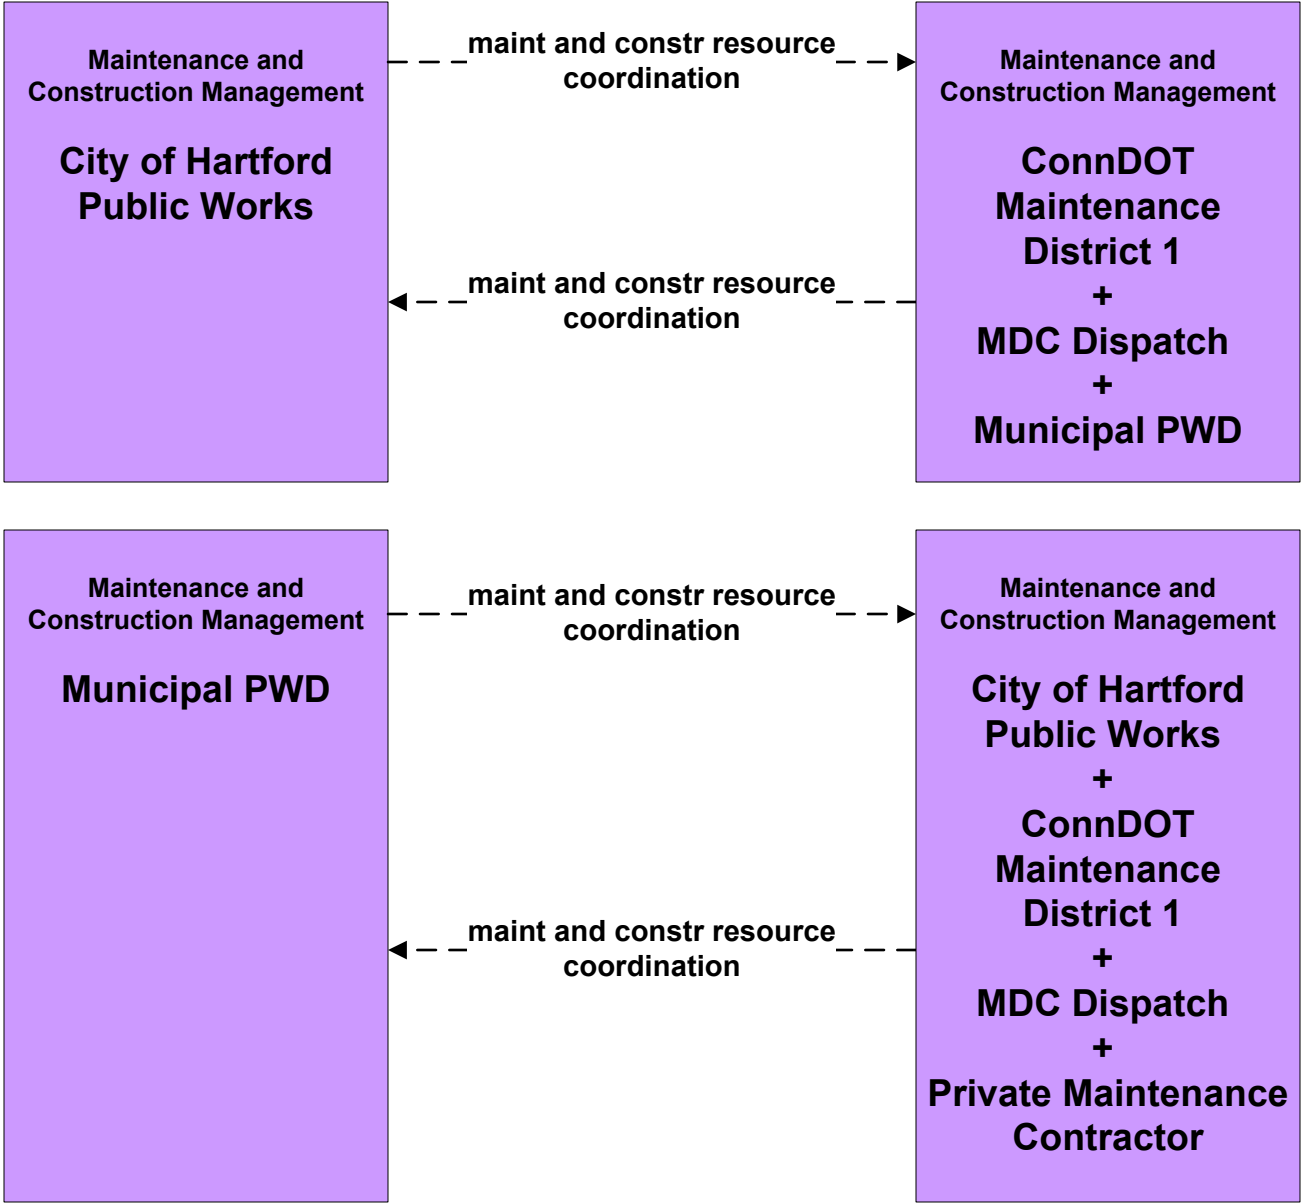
Maintenance and Construction Management

City of Hartford Public Works

maint and constr resource coordination

maint and constr resource coordination

Maintenance and Construction Management

ConnDOT Maintenance District 1
+
MDC Dispatch
+
Municipal PWD

Maintenance and Construction Management

Municipal PWD

maint and constr resource coordination

maint and constr resource coordination

Maintenance and Construction Management

City of Hartford Public Works
+
ConnDOT Maintenance District 1
+
MDC Dispatch
+
Private Maintenance Contractor